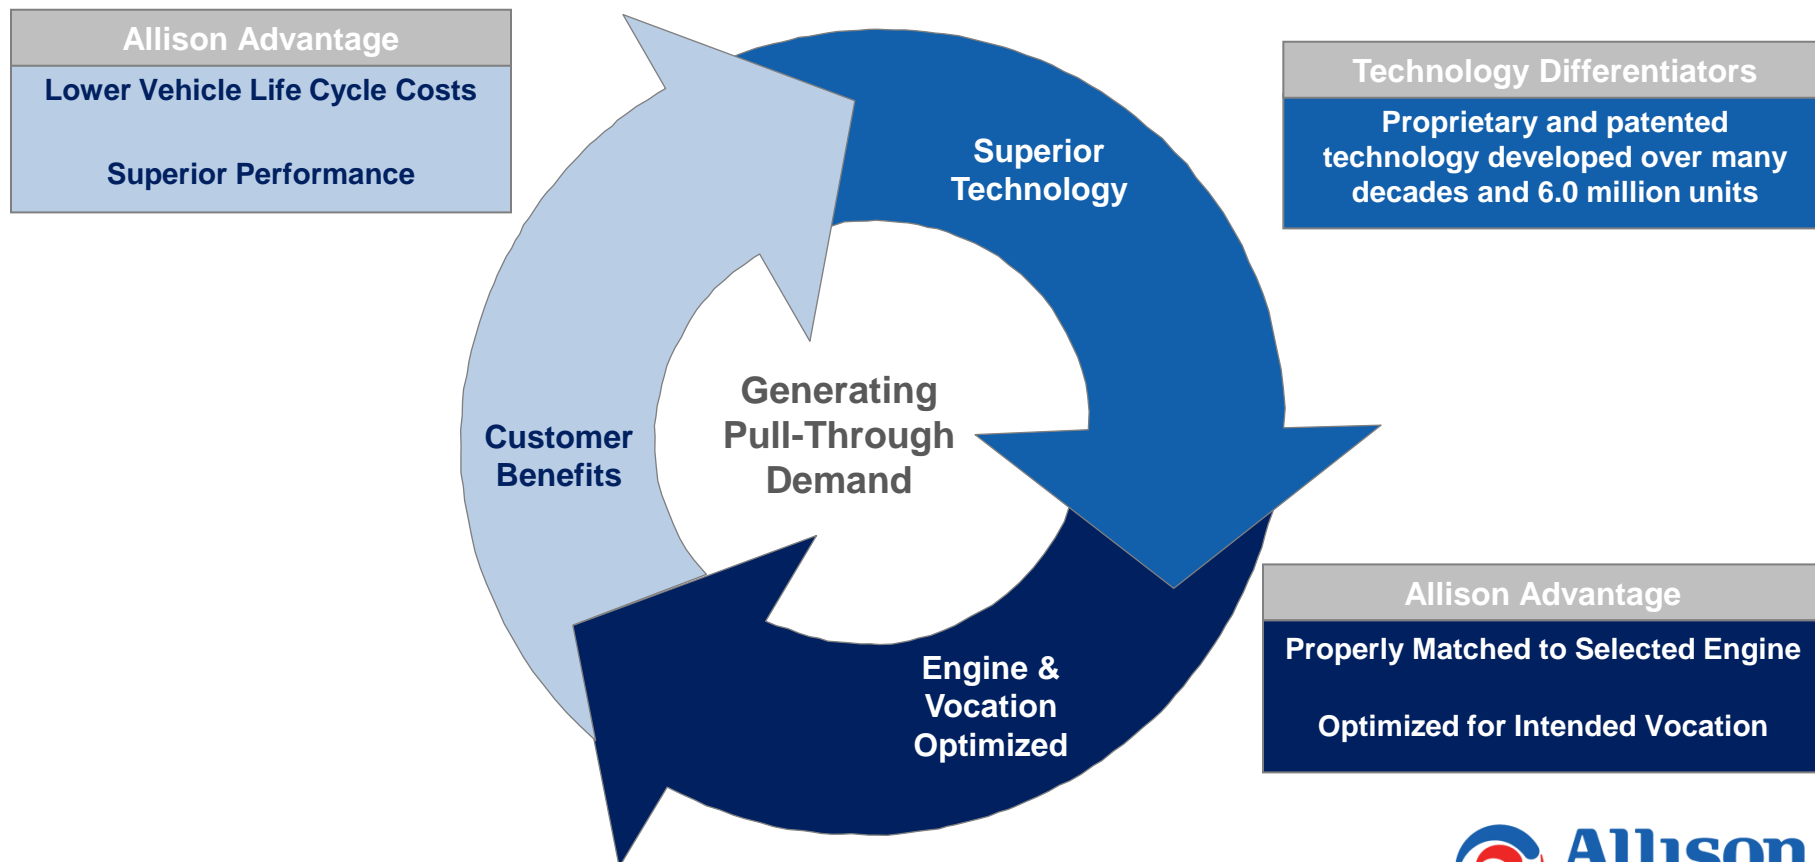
Allison Advantage

Lower Vehicle Life Cycle Costs

Superior Performance

Technology Differentiators

Proprietary and patented technology developed over many decades and 6.0 million units

Superior Technology

Generating Pull-Through Demand

Customer Benefits

Engine & Vocation Optimized

Allison Advantage

Properly Matched to Selected Engine

Optimized for Intended Vocation

Allison